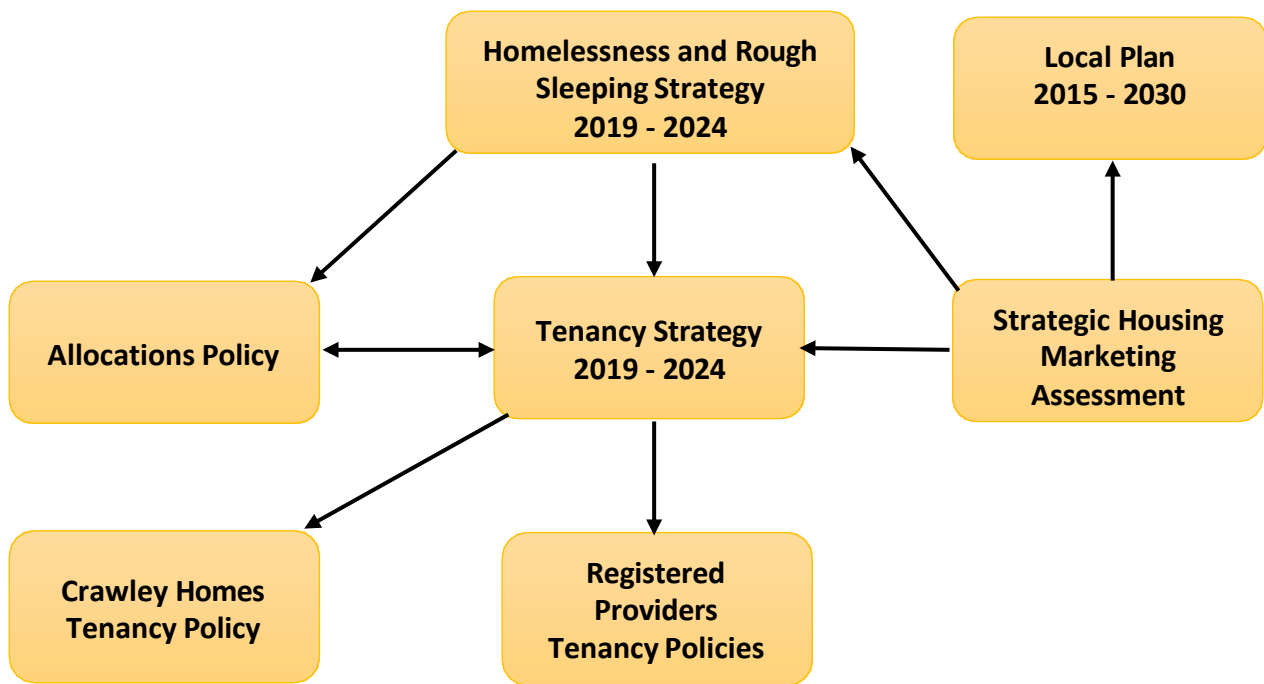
Homelessness and Rough Sleeping Strategy 2019 - 2024

Local Plan 2015 - 2030

Allocations Policy

Tenancy Strategy 2019 - 2024

Strategic Housing Marketing Assessment

Crawley Homes Tenancy Policy

Registered Providers Tenancy Policies